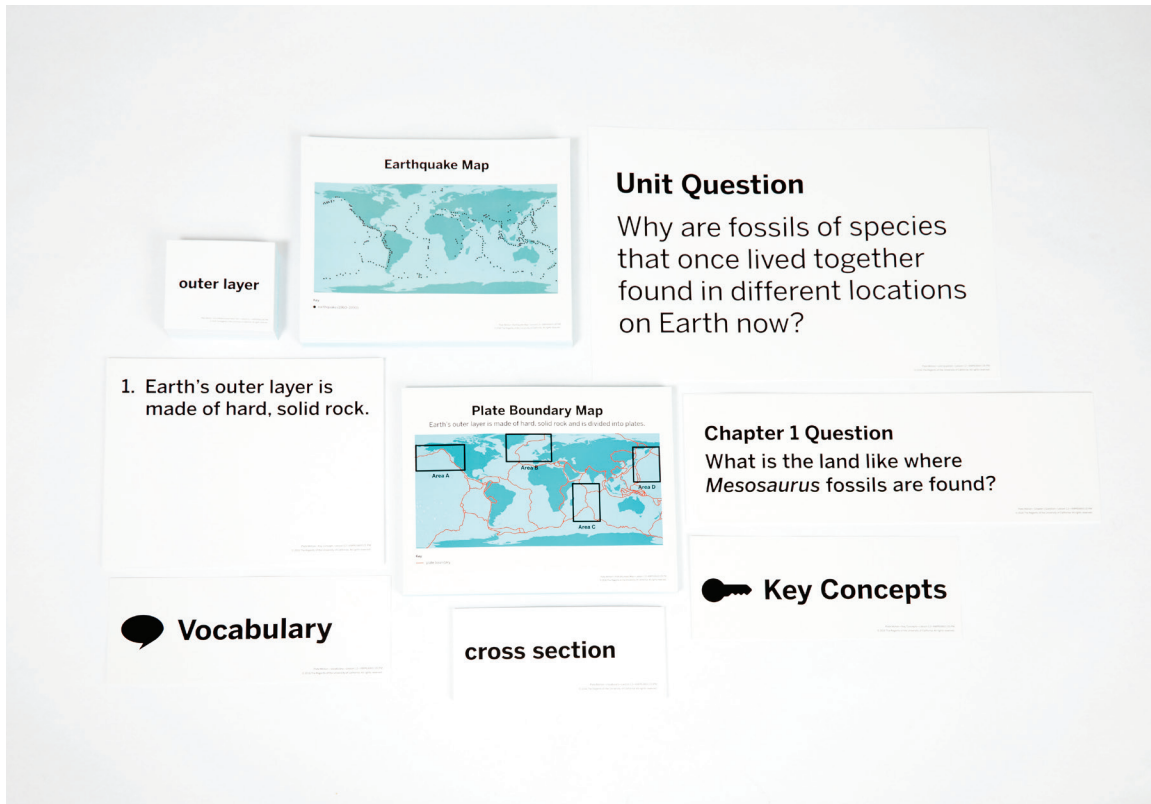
Earthquake Map

Unit Question

Why are fossils of species that once lived together found in different locations on Earth now?

outer layer

1. Earth's outer layer is made of hard, solid rock.

Plate Boundary Map

Earth's outer layer is made of hard, solid rock and is divided into plates.

Area A

Area B

Area C

Area D

Chapter 1 Question

What is the land like where *Mesosaurus* fossils are found?

Vocabulary

cross section

Key Concepts